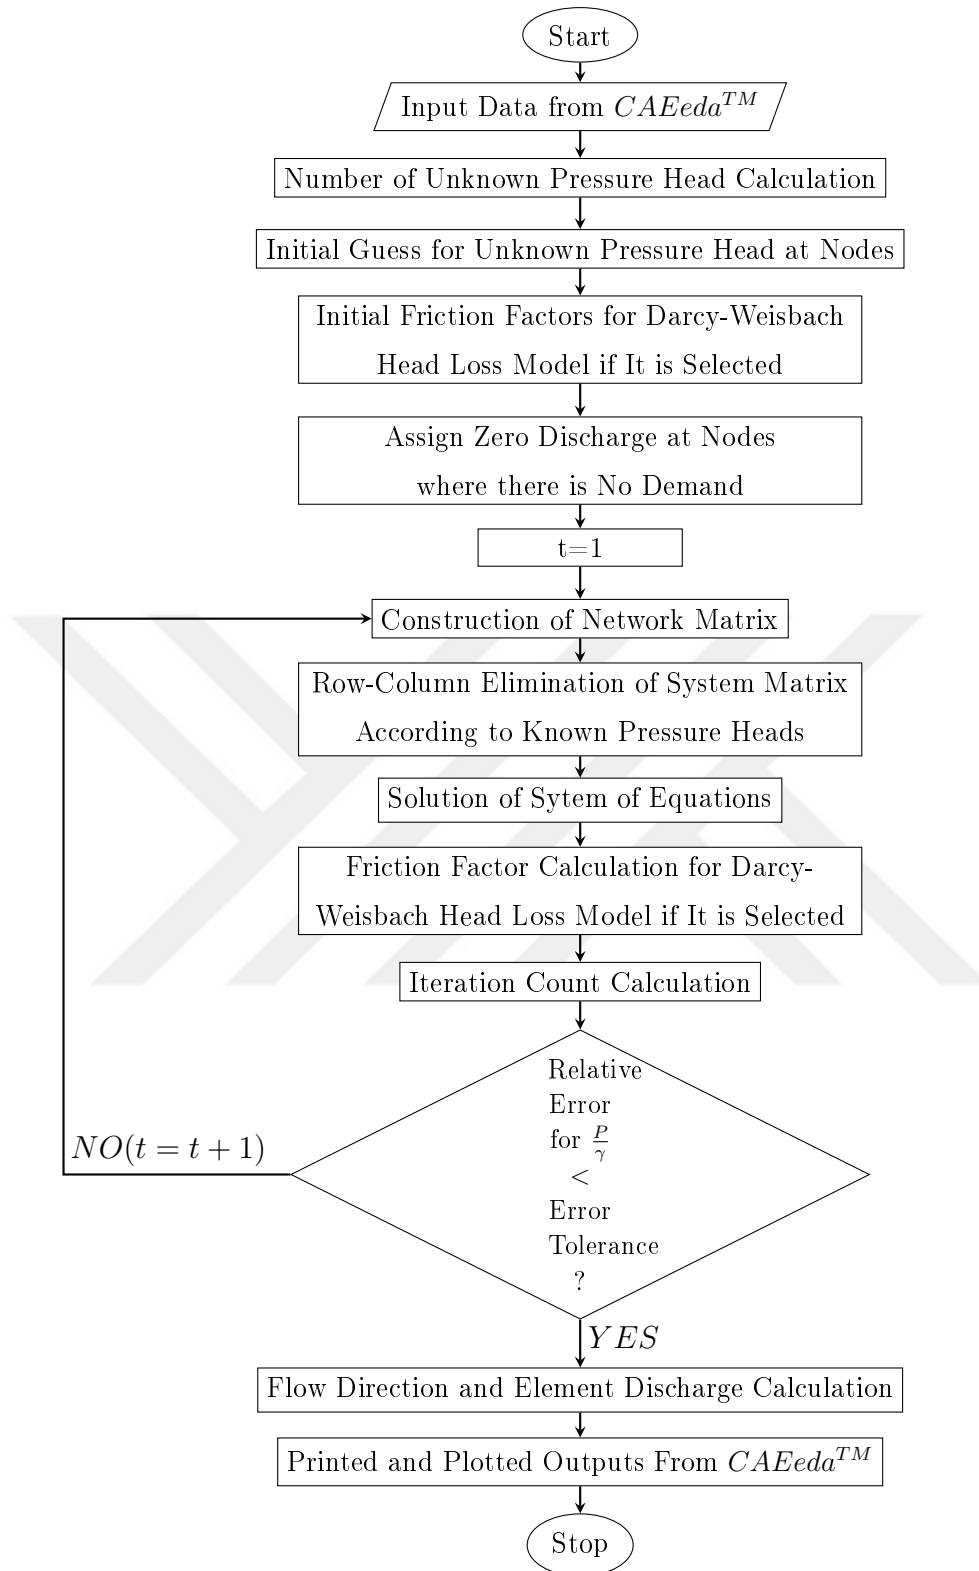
Start

Input Data from $CAEeda^{TM}$

Number of Unknown Pressure Head Calculation

Initial Guess for Unknown Pressure Head at Nodes

Initial Friction Factors for Darcy-Weisbach Head Loss Model if It is Selected

Assign Zero Discharge at Nodes where there is No Demand

t=1

Construction of Network Matrix

Row-Column Elimination of System Matrix According to Known Pressure Heads

Solution of Sytem of Equations

Friction Factor Calculation for Darcy-Weisbach Head Loss Model if It is Selected

Iteration Count Calculation

Relative Error for $\frac{P}{\gamma}$ $<$ Error Tolerance ?

$NO(t=t+1)$

$YES$

Flow Direction and Element Discharge Calculation

Printed and Plotted Outputs From $CAEeda^{TM}$

Stop